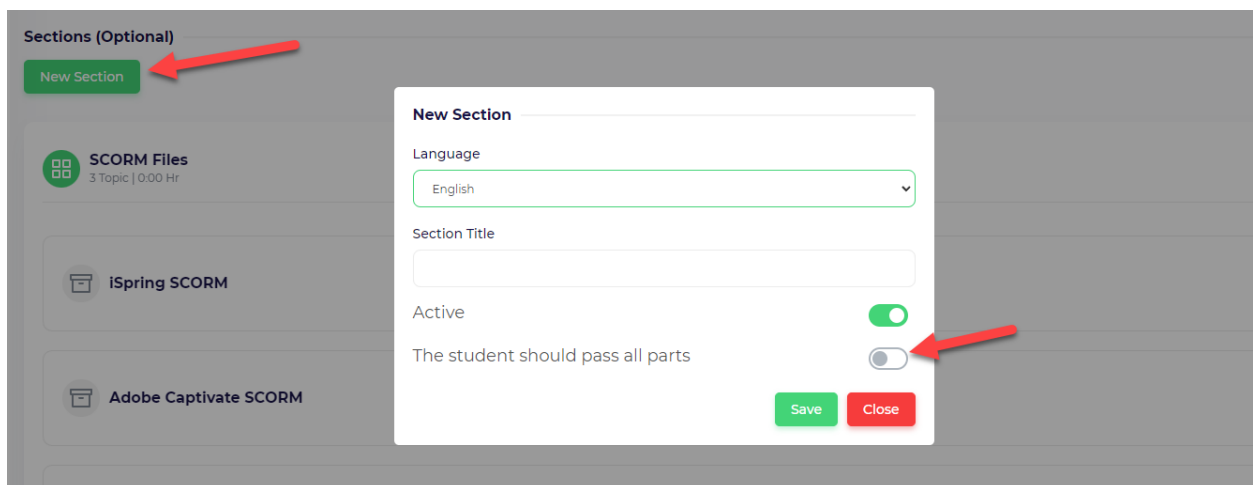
Sections (Optional)

New Section

SCORM Files
3 Topic | 0:00 Hr

iSpring SCORM

Adobe Captivate SCORM

New Section

Language

English

Section Title

Active

The student should pass all parts

Save

Close